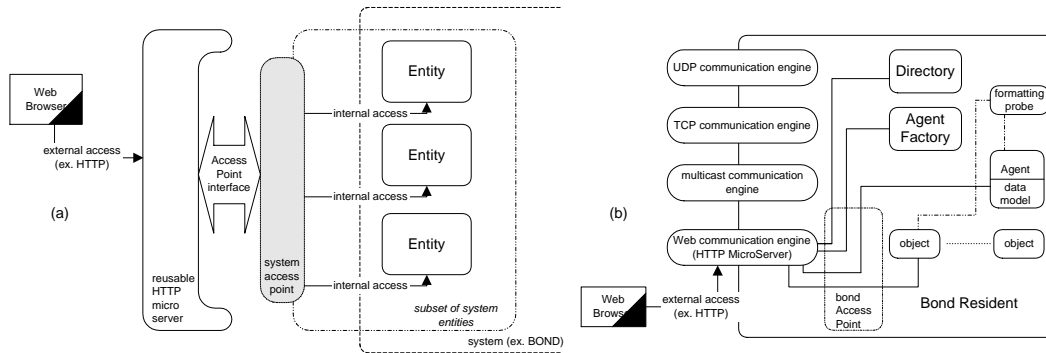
Web Browser

external access (ex. HTTP)

(a)

Access Point interface

reusable HTTP micro server

system access point

Entity

internal access

Entity

internal access

Entity

internal access

subset of system entities

system (ex. BOND)

(b)

UDP communication engine

TCP communication engine

multicast communication engine

Web communication engine (HTTP MicroServer)

Directory

Agent Factory

formatting probe

Agent

data model

object

object

Web Brows

external access (ex. HTTP)

bond Access Point

Bond Resident